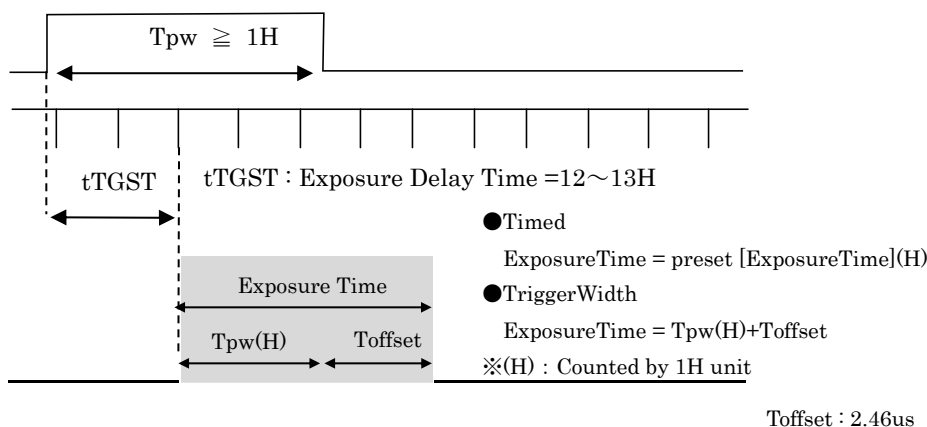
Tpw $\geqq$ 1H

tTGST

tTGST：Exposure Delay Time =12～13H

●Timed

ExposureTime = preset [ExposureTime](H)

●TriggerWidth

ExposureTime = Tpw(H)+Toffset

※(H)：Counted by 1H unit

Exposure Time

Tpw(H)

Toffset

Toffset：2.46us